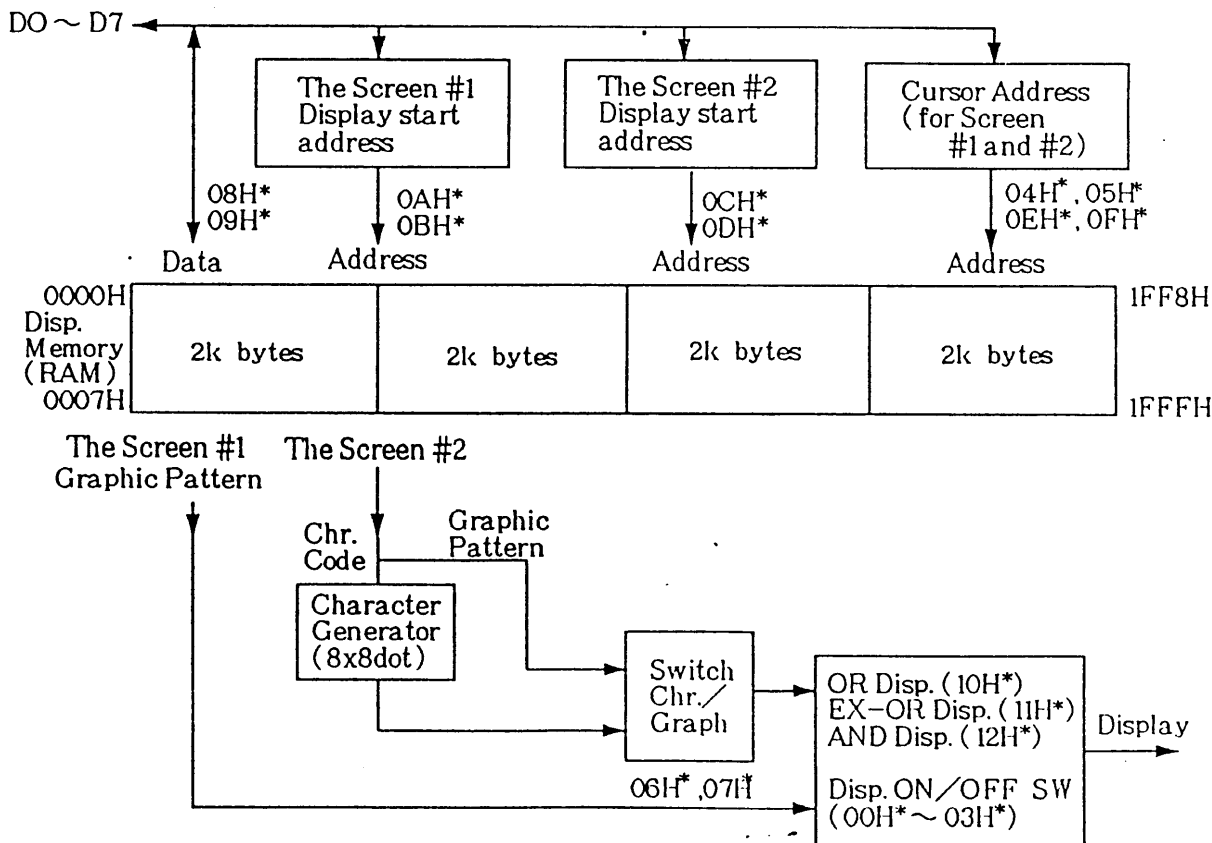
DO ~ D7

The Screen #1 Display start address

The Screen #2 Display start address

Cursor Address (for Screen #1 and #2)

08H*
09H*

Data

0AH*
0BH*

Address

0CH*
0DH*

Address

04H*, 05H*
0EH*, 0FH*

Address

0000H
Disp. Memory (RAM)
0007H

| 2k bytes | 2k bytes | 2k bytes | 2k bytes |
|---|---|---|---|

1FF8H

1FFFH

The Screen #1 Graphic Pattern

The Screen #2

Chr. Code

Graphic Pattern

Character Generator (8x8dot)

Switch Chr./Graph

06H*, 07H*

OR Disp. (10H*)
EX-OR Disp. (11H*)
AND Disp. (12H*)

Disp. ON/OFF SW
(00H* ~ 03H*)

Display